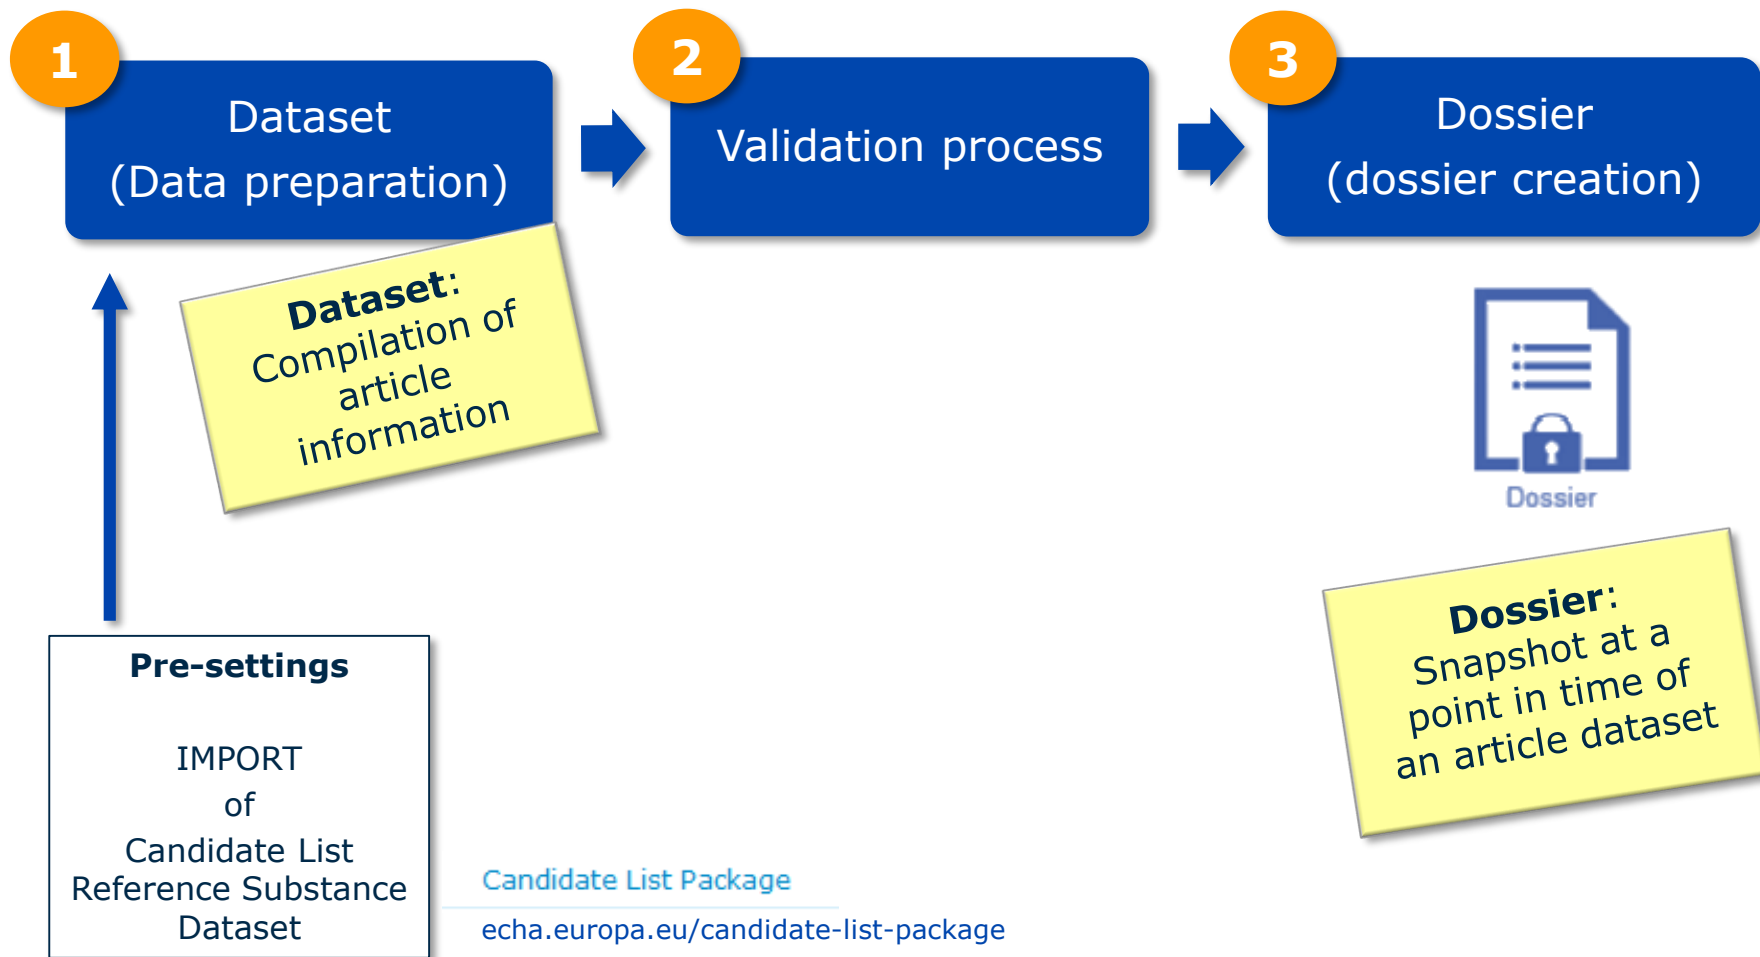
1

Dataset
(Data preparation)

2

Validation process

3

Dossier
(dossier creation)

Dataset:
Compilation of article information

Dossier

Dossier:
Snapshot at a point in time of an article dataset

Pre-settings

IMPORT
of
Candidate List Reference Substance Dataset

Candidate List Package

echa.europa.eu/candidate-list-package